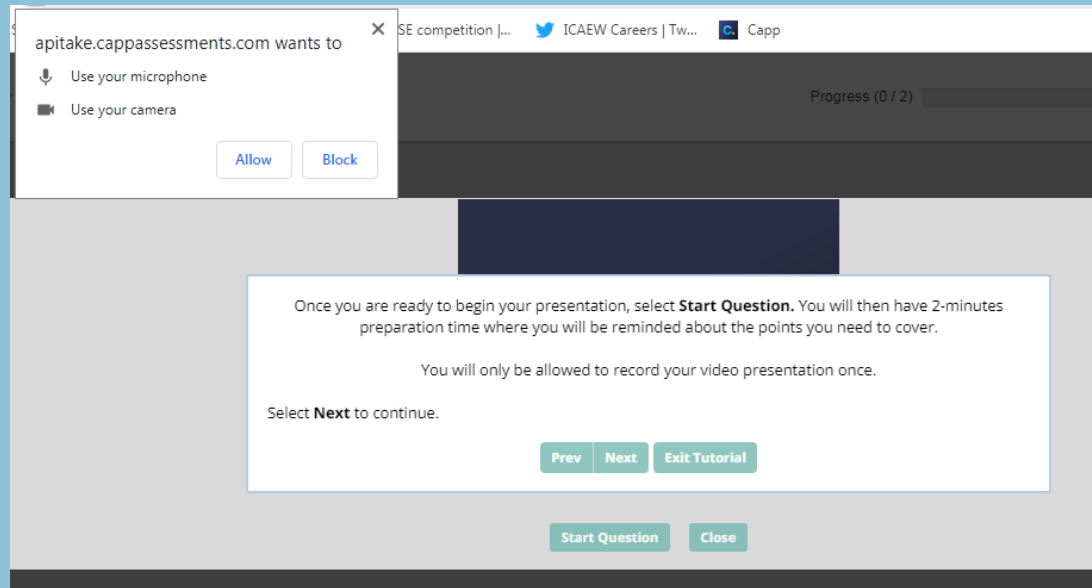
apitake.cappassessments.com wants to ×

Use your microphone

Use your camera

Allow Block

SE competition |... ICAEW Careers | Tw... Capp

Progress (0 / 2)

Once you are ready to begin your presentation, select **Start Question.** You will then have 2-minutes preparation time where you will be reminded about the points you need to cover.

You will only be allowed to record your video presentation once.

Select **Next** to continue.

Prev Next Exit Tutorial

Start Question Close